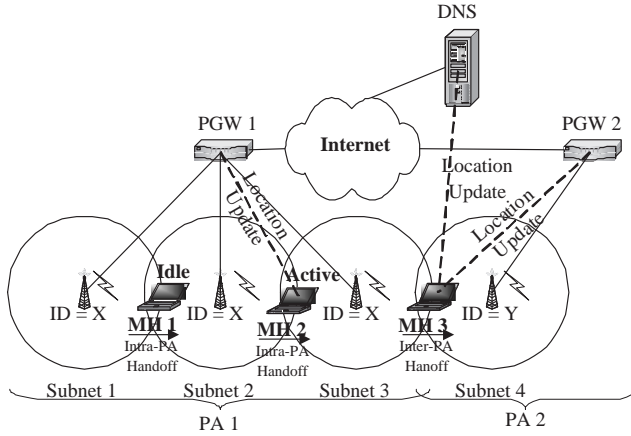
DNS

PGW 1

Internet

PGW 2

Location Update

Location Update

Location Update

Idle

Active

ID = X

ID = X

ID = X

ID = Y

MH 1

Intra-PA Handoff

MH 2

Intra-PA Handoff

MH 3

Inter-PA Handoff

Subnet 1

Subnet 2

Subnet 3

Subnet 4

PA 1

PA 2